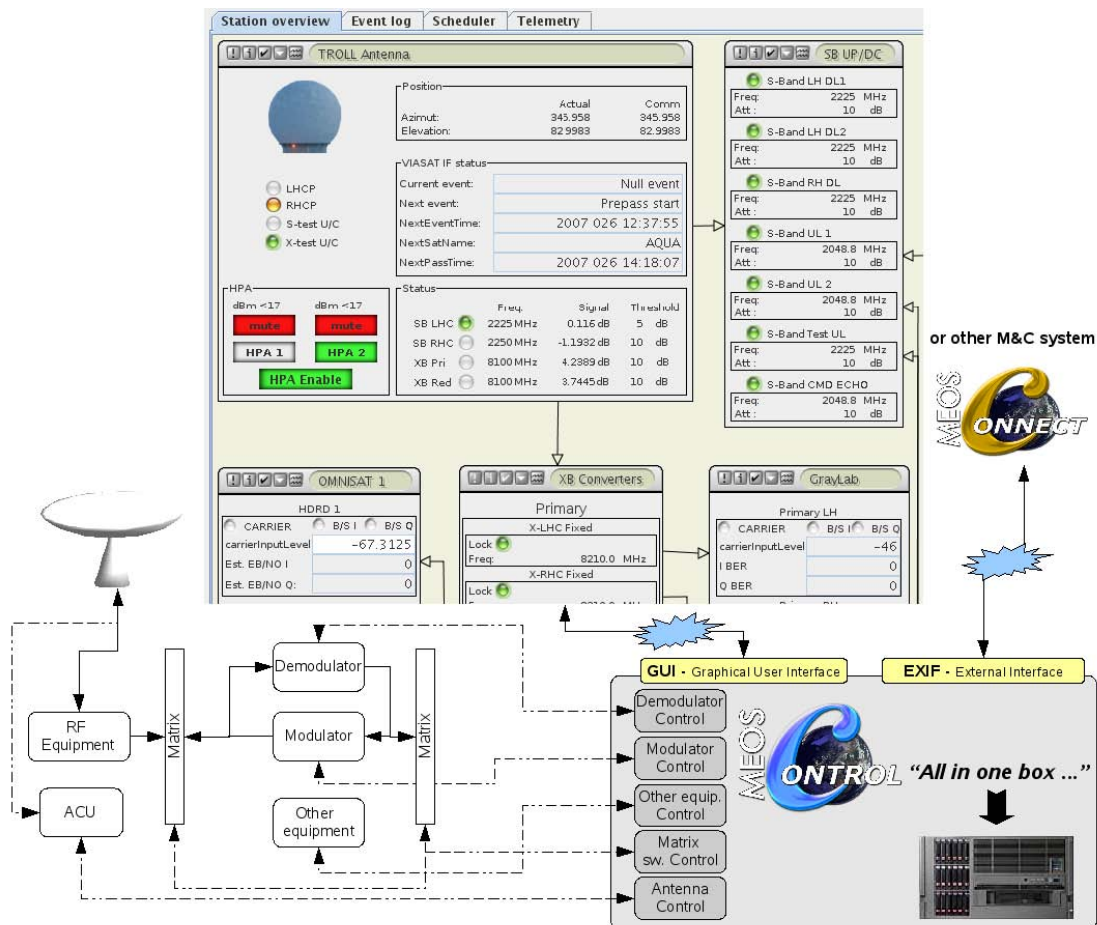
Station overview | Event log | Scheduler | Telemetry

TROLL Antenna

Position

| | Actual | Comm |
|---|---|---|
| Azimut: | 345.958 | 345.958 |
| Elevation: | 82.9983 | 82.9983 |

LHCP
RHCP
S-test U/C
X-test U/C

VIASAT IF status

| | |
|---|---|
| Current event: | Null event |
| Next event: | Prepass start |
| NextEventTime: | 2007 026 12:37:55 |
| NextSatName: | AQUA |
| NextPassTime: | 2007 026 14:18:07 |

HPA
dBm <17 dBm <17
mute mute
HPA 1 HPA 2
HPA Enable

Status

| | Freq. | Signal | Threshold |
|---|---|---|---|
| SB LHC | 2225 MHz | 0.116 dB | 5 dB |
| SB RHC | 2250 MHz | -1.1932 dB | 10 dB |
| XB Pri | 8100 MHz | 4.2389 dB | 10 dB |
| XB Red | 8100 MHz | 3.7445 dB | 10 dB |

SB UP/DC
S-Band LH DL1
Freq: 2225 MHz
Att : 10 dB
S-Band LH DL2
Freq: 2225 MHz
Att : 10 dB
S-Band RH DL
Freq: 2225 MHz
Att : 10 dB
S-Band UL 1
Freq: 2048.8 MHz
Att : 10 dB
S-Band UL 2
Freq: 2048.8 MHz
Att : 10 dB
S-Band Test UL
Freq: 2225 MHz
Att : 10 dB
S-Band CMD ECHO
Freq: 2048.8 MHz
Att : 10 dB

or other M&C system

MEOS CONNECT

OMNISAT 1
HDRD 1
CARRIER B/S I B/S Q
carrierInputLevel -67.3125
Est. EB/NO I 0
Est. EB/NO Q: 0

XB Converters
Primary
X-LHC Fixed
Lock
Freq: 8210.0 MHz
X-RHC Fixed
Lock

GrayLab
Primary LH
CARRIER B/S I B/S Q
carrierInputLevel -46
I BER 0
Q BER 0

GUI - Graphical User Interface
EXIF - External Interface

RF Equipment
ACU
Matrix
Demodulator
Modulator
Other equipment
Matrix

Demodulator Control
Modulator Control
Other equip. Control
Matrix sw. Control
Antenna Control

MEOS CONTROL "All in one box ..."